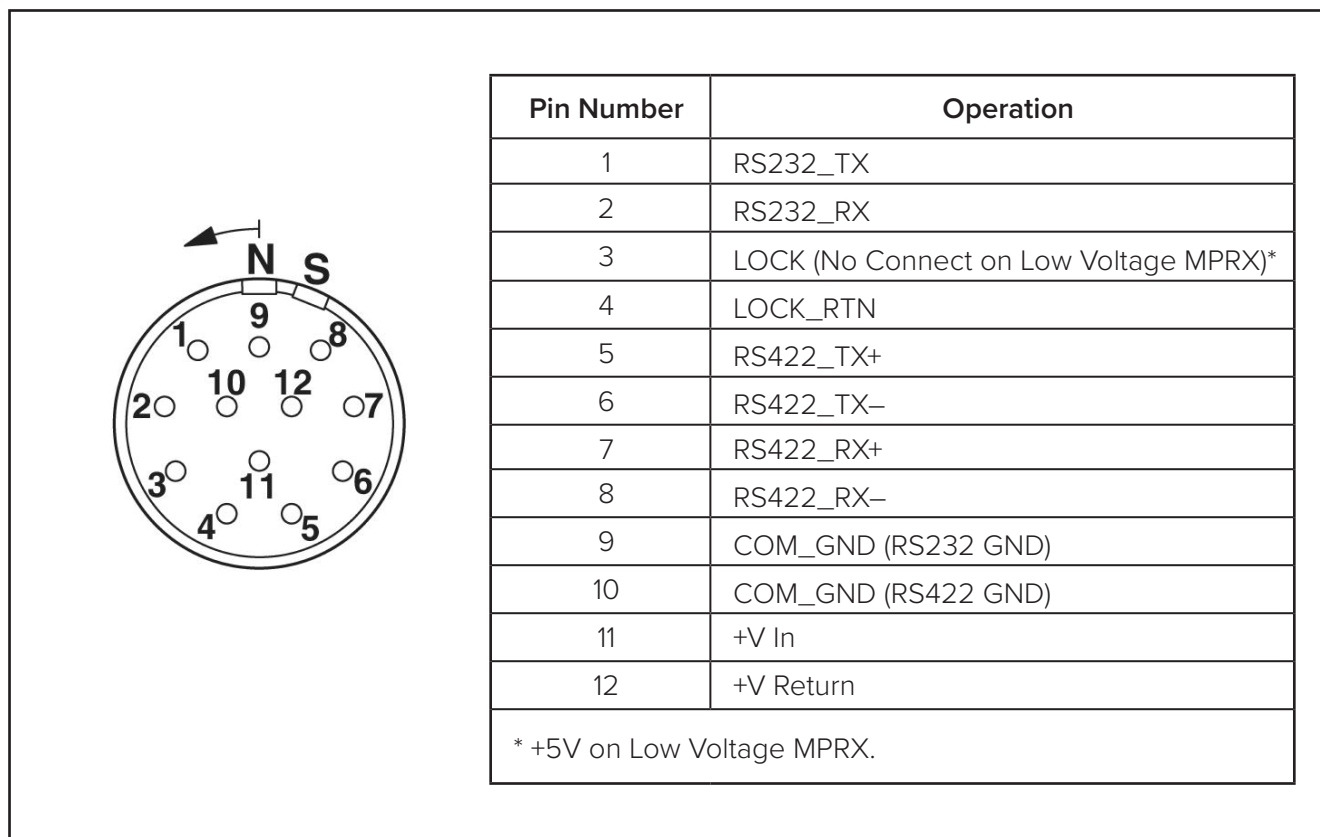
N S
9
1 8
10 12
2 7
3 6
11
4 5

| Pin Number | Operation |
|---|---|
| 1 | RS232_TX |
| 2 | RS232_RX |
| 3 | LOCK (No Connect on Low Voltage MPRX)* |
| 4 | LOCK_RTN |
| 5 | RS422_TX+ |
| 6 | RS422_TX– |
| 7 | RS422_RX+ |
| 8 | RS422_RX– |
| 9 | COM_GND (RS232 GND) |
| 10 | COM_GND (RS422 GND) |
| 11 | +V In |
| 12 | +V Return |

* +5V on Low Voltage MPRX.